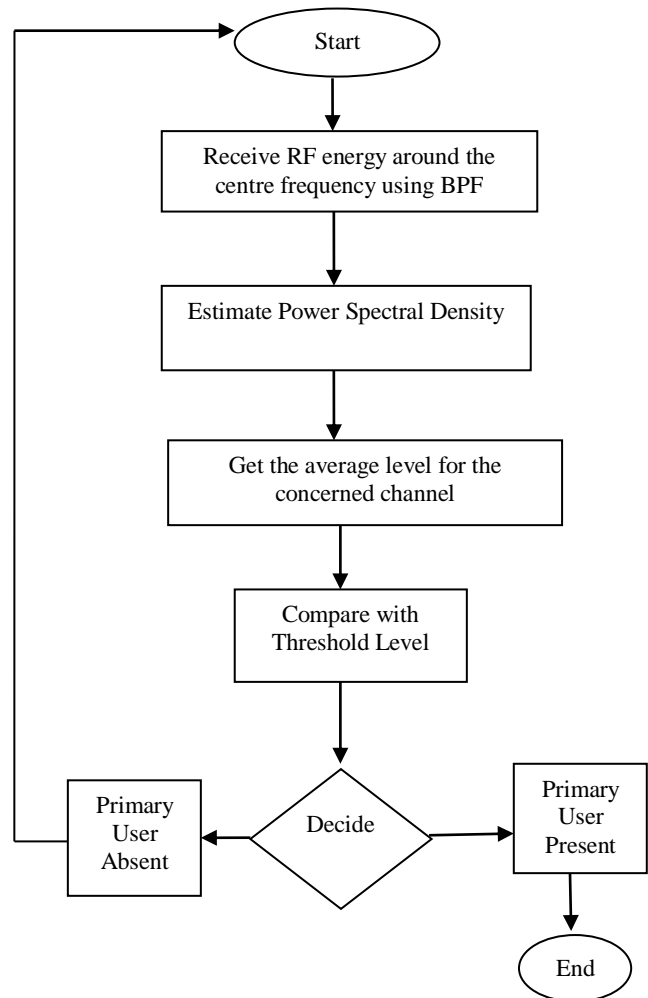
Start

Receive RF energy around the centre frequency using BPF

Estimate Power Spectral Density

Get the average level for the concerned channel

Compare with Threshold Level

Primary User Absent

Decide

Primary User Present

End